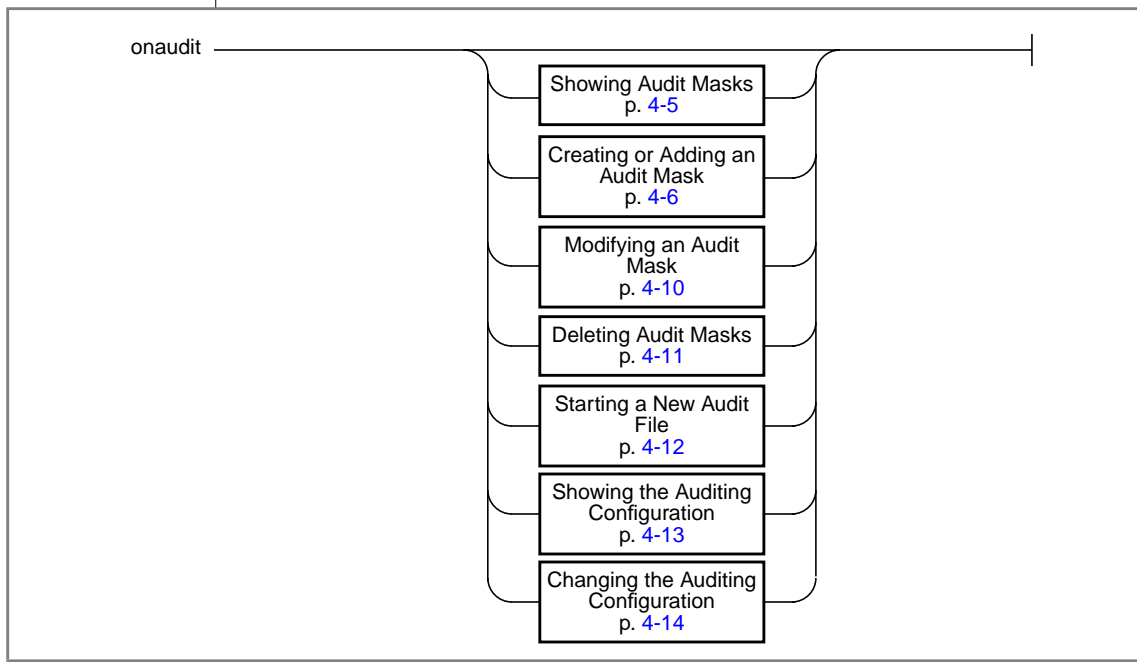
onaudit

Showing Audit Masks p. 4-5

Creating or Adding an Audit Mask p. 4-6

Modifying an Audit Mask p. 4-10

Deleting Audit Masks p. 4-11

Starting a New Audit File p. 4-12

Showing the Auditing Configuration p. 4-13

Changing the Auditing Configuration p. 4-14